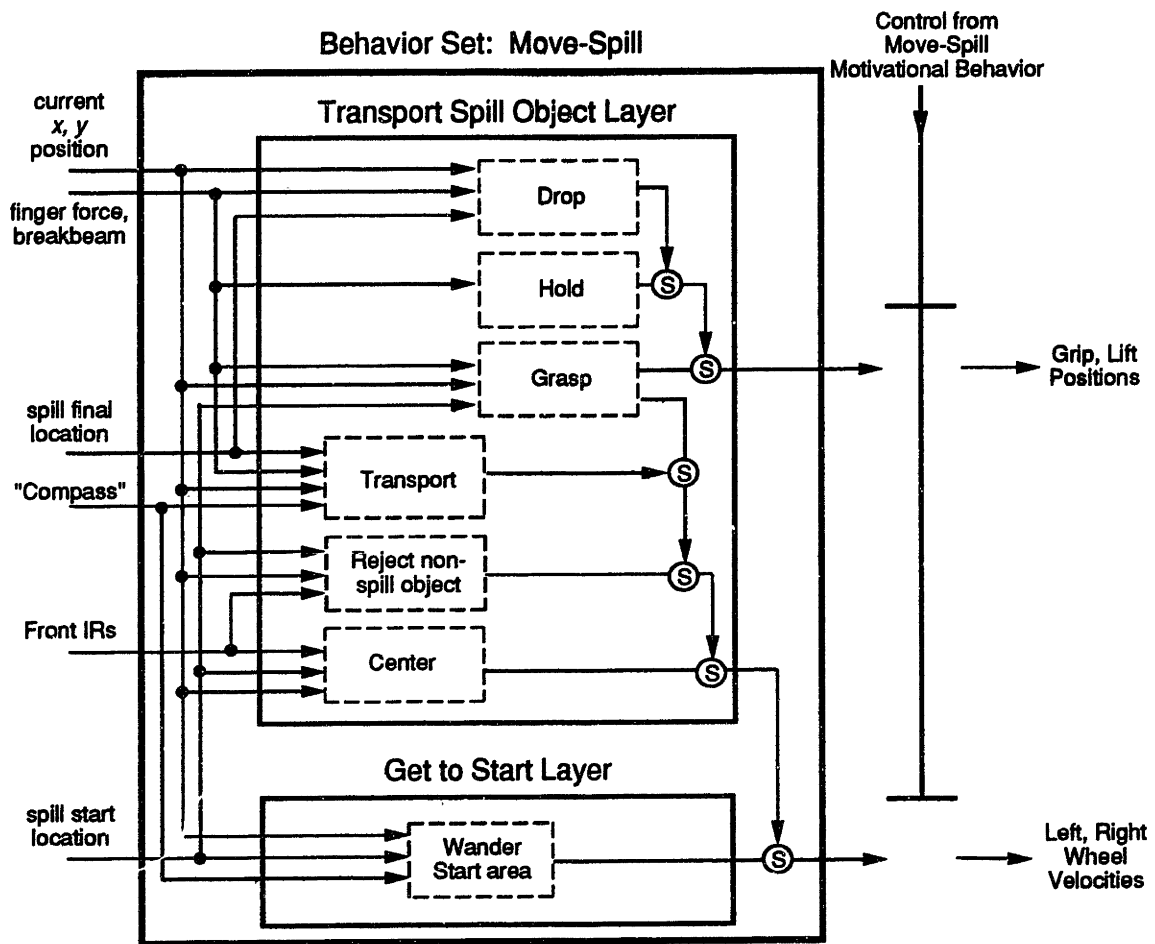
Behavior Set: Move-Spill

Control from Move-Spill Motivational Behavior

Transport Spill Object Layer

current $x$, $y$ position

finger force, breakbeam

Drop

Hold

S

Grasp

S

Grip, Lift Positions

spill final location

Transport

S

"Compass"

Reject non-spill object

S

Front IRs

Center

S

Get to Start Layer

spill start location

Wander Start area

S

Left, Right Wheel Velocities